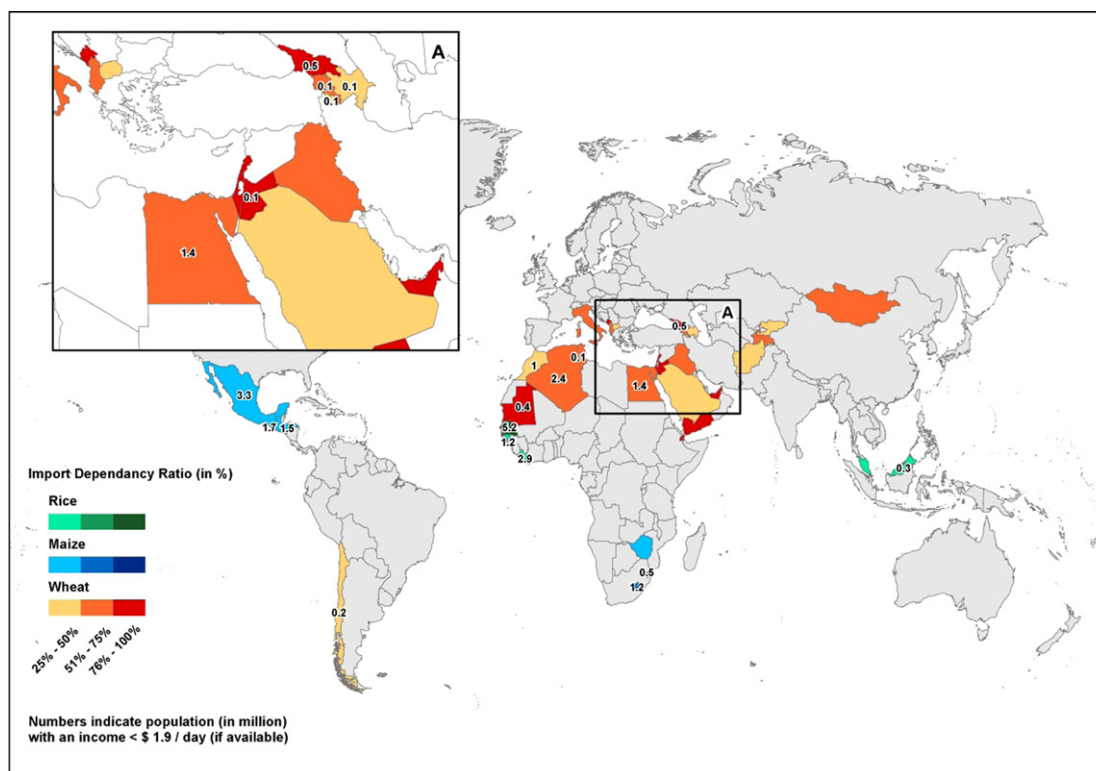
A

0.5

0.1 0.1

0.1

0.1

1.4

A

0.5

1

0.1

2.4

1.4

0.4

3.3

1.7 1.5

5.2

1.2

2.9

0.3

0.5

1.2

0.2

Import Dependancy Ratio (in %)

Rice

Maize

Wheat

25% - 50%

51% - 75%

76% - 100%

Numbers indicate population (in million) with an income < $ 1.9 / day (if available)